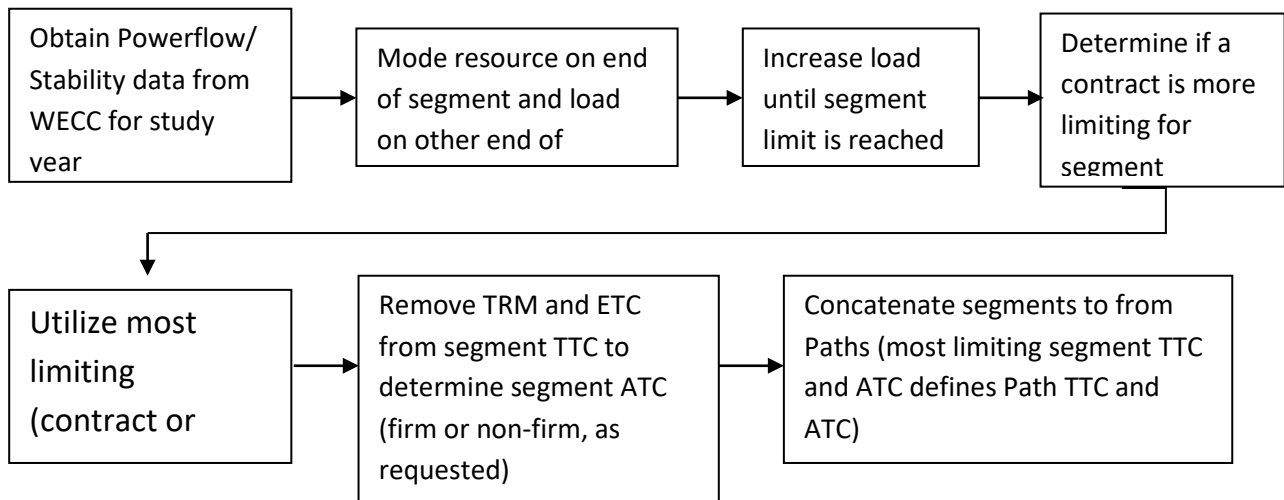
Obtain Powerflow/ Stability data from WECC for study year

Mode resource on end of segment and load on other end of

Increase load until segment limit is reached

Determine if a contract is more limiting for segment

Utilize most limiting (contract or

Remove TRM and ETC from segment TTC to determine segment ATC (firm or non-firm, as requested)

Concatenate segments to from Paths (most limiting segment TTC and ATC defines Path TTC and ATC)